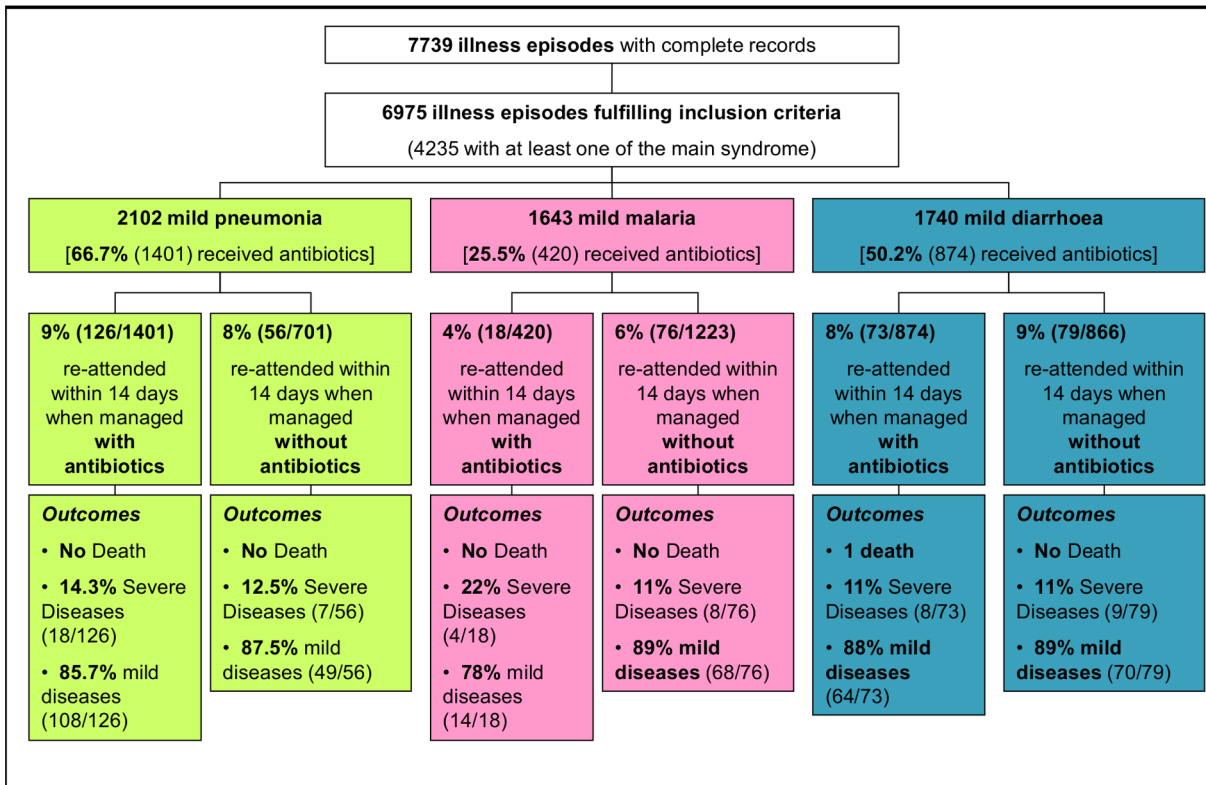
**7739 illness episodes** with complete records

**6975 illness episodes fulfilling inclusion criteria**
(4235 with at least one of the main syndrome)

**2102 mild pneumonia**
[**66.7%** (1401) received antibiotics]

**1643 mild malaria**
[**25.5%** (420) received antibiotics]

**1740 mild diarrhoea**
[**50.2%** (874) received antibiotics]

**9% (126/1401)** re-attended within 14 days when managed **with antibiotics**

**8% (56/701)** re-attended within 14 days when managed **without antibiotics**

**4% (18/420)** re-attended within 14 days when managed **with antibiotics**

**6% (76/1223)** re-attended within 14 days when managed **without antibiotics**

**8% (73/874)** re-attended within 14 days when managed **with antibiotics**

**9% (79/866)** re-attended within 14 days when managed **without antibiotics**

***Outcomes***
• **No** Death
• **14.3%** Severe Diseases (18/126)
• **85.7%** mild diseases (108/126)

***Outcomes***
• **No** Death
• **12.5%** Severe Diseases (7/56)
• **87.5%** mild diseases (49/56)

***Outcomes***
• **No** Death
• **22%** Severe Diseases (4/18)
• **78%** mild diseases (14/18)

***Outcomes***
• **No** Death
• **11%** Severe Diseases (8/76)
• **89% mild diseases** (68/76)

***Outcomes***
• **1 death**
• **11%** Severe Diseases (8/73)
• **88% mild diseases** (64/73)

***Outcomes***
• **No** Death
• **11%** Severe Diseases (9/79)
• **89% mild diseases** (70/79)